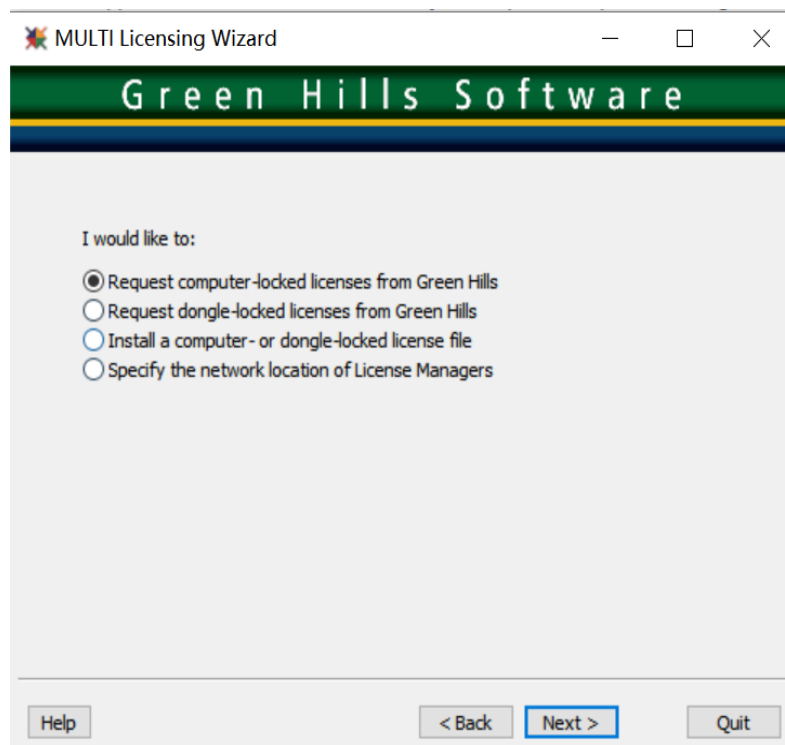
MULTI Licensing Wizard

Green Hills Software

I would like to:

Request computer-locked licenses from Green Hills
Request dongle-locked licenses from Green Hills
Install a computer- or dongle-locked license file
Specify the network location of License Managers

Help
< Back
Next >
Quit